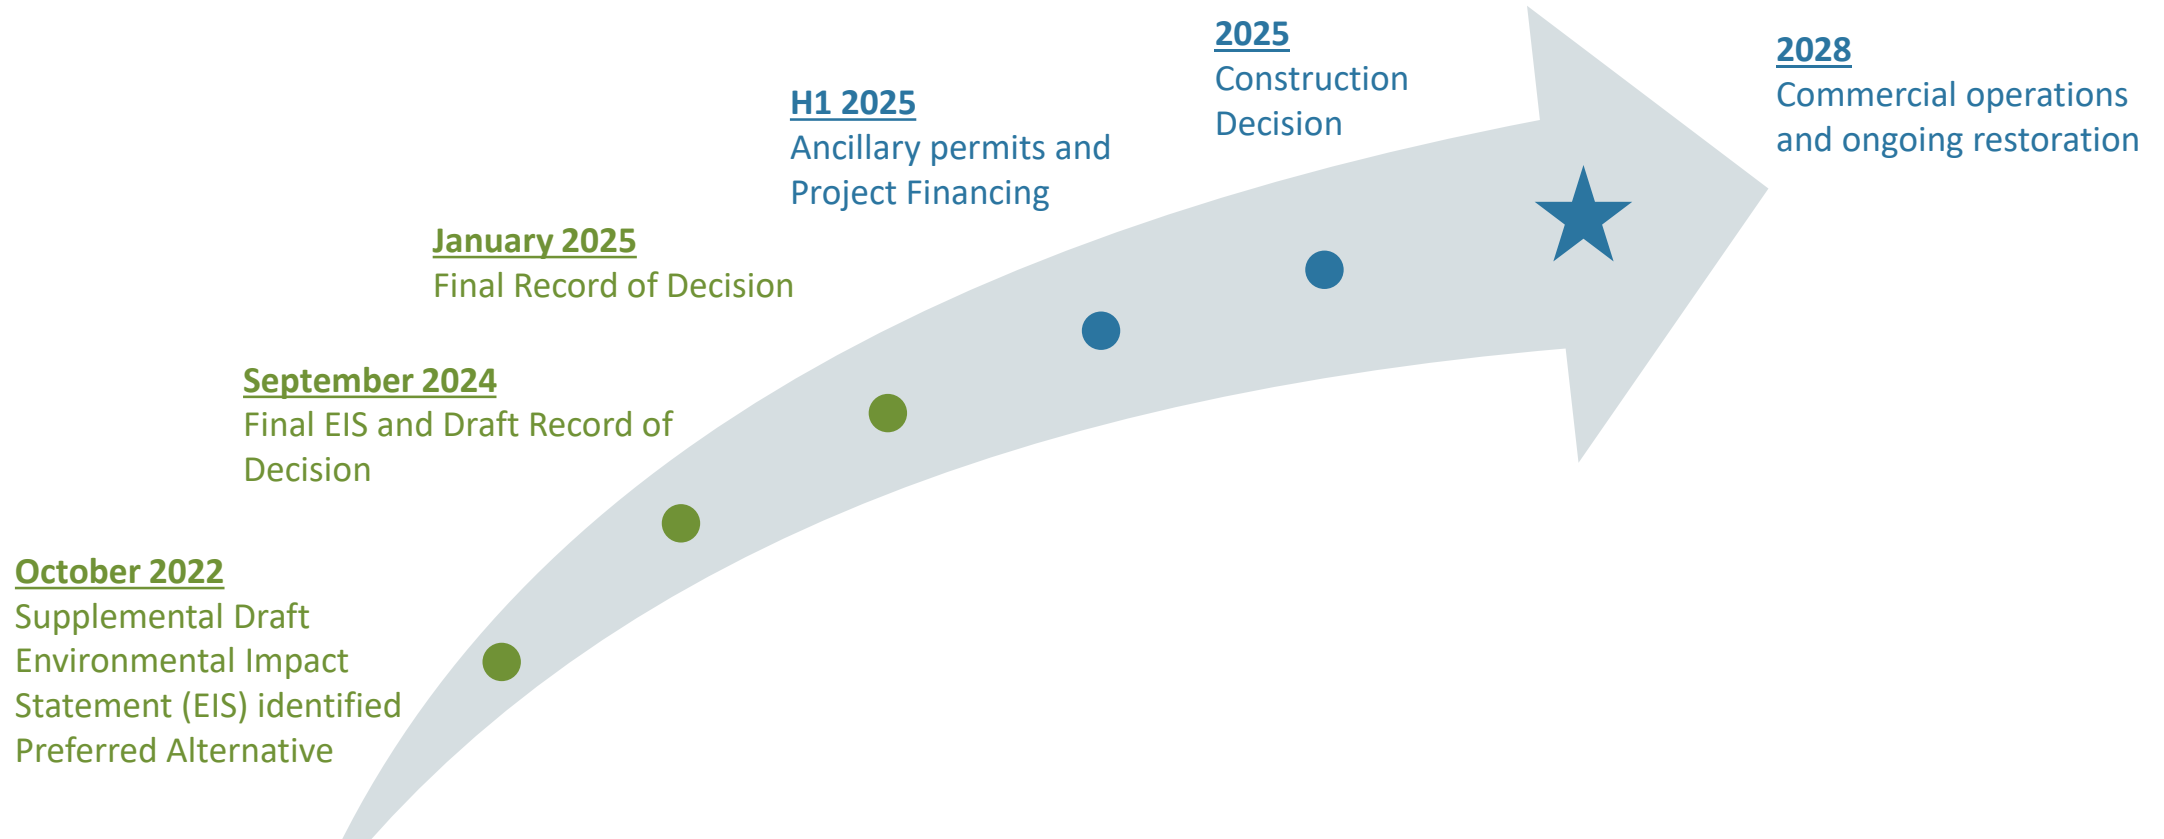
October 2022
Supplemental Draft Environmental Impact Statement (EIS) identified Preferred Alternative

September 2024
Final EIS and Draft Record of Decision

January 2025
Final Record of Decision

H1 2025
Ancillary permits and Project Financing

2025
Construction Decision

2028
Commercial operations and ongoing restoration